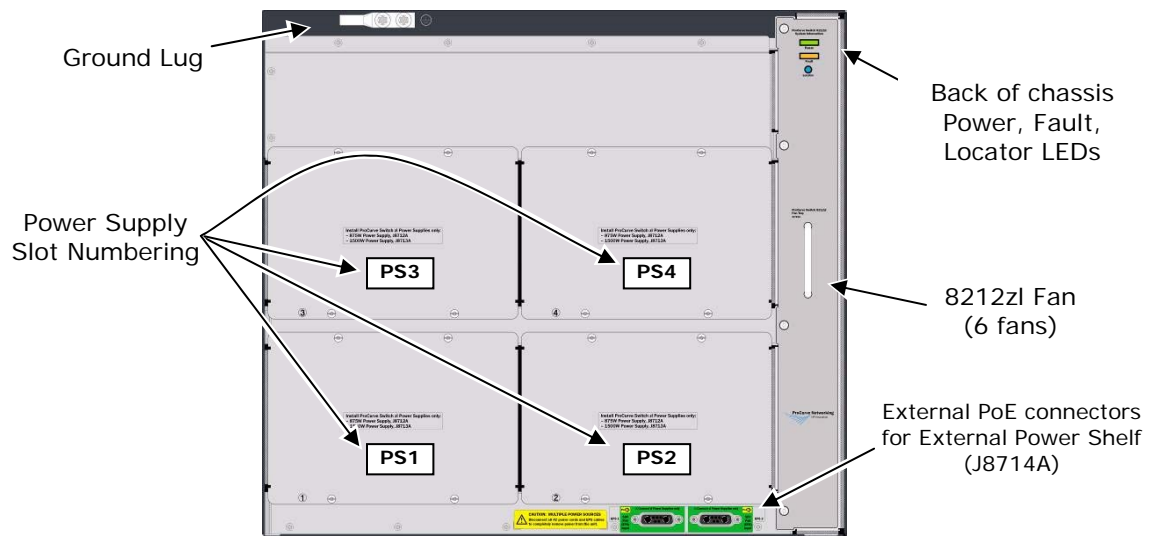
Ground Lug

Back of chassis Power, Fault, Locator LEDs

Power Supply Slot Numbering

Install ProCurve Switch zl Power Supplies only:
- 875W Power Supply, J8712A
- 1500W Power Supply, J8713A

PS3

Install ProCurve Switch zl Power Supplies only:
- 875W Power Supply, J8712A
- 1500W Power Supply, J8713A

PS4

8212zl Fan (6 fans)

③

④

Install ProCurve Switch zl Power Supplies only:
- 875W Power Supply, J8712A
- 1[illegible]W Power Supply, J8713A

PS1

Install ProCurve Switch zl Power Supplies only:
- 875W Power Supply, J8712A
- 1500W Power Supply, J8713A

PS2

ProCurve Networking

External PoE connectors for External Power Shelf (J8714A)

①

②

CAUTION: MULTIPLE POWER SOURCES